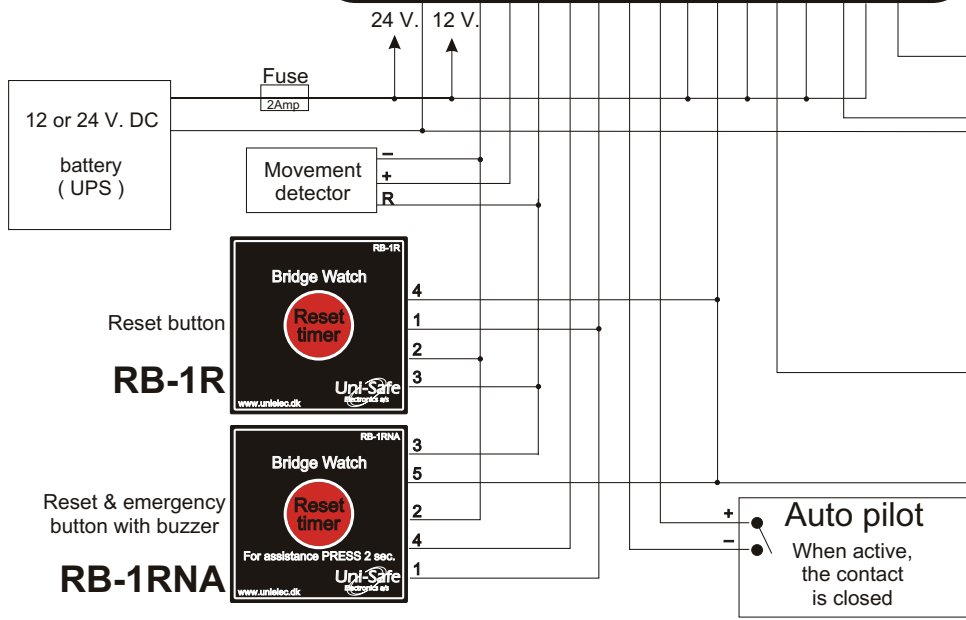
24 V. 12 V.

Fuse
2Amp

12 or 24 V. DC

battery
( UPS )

Movement detector

–
+
R

RB-1R
Bridge Watch
Reset timer
Uni-Safe
Electronics a/s
www.unielec.dk

Reset button

RB-1R

4
1
2
3

RB-1RNA
Bridge Watch
Reset timer
For assistance PRESS 2 sec.
Uni-Safe
Electronics a/s
www.unielec.dk

Reset & emergency button with buzzer

RB-1RNA

3
5
2
4
1

+
–

Auto pilot
When active, the contact is closed